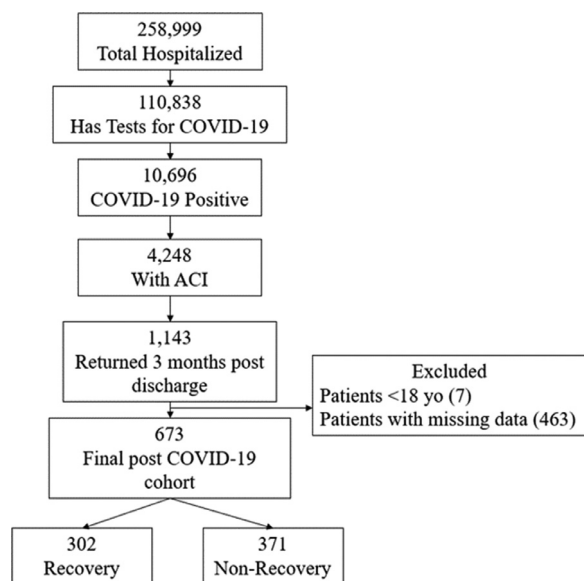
258,999
Total Hospitalized

110,838
Has Tests for COVID-19

10,696
COVID-19 Positive

4,248
With ACI

1,143
Returned 3 months post discharge

Excluded
Patients <18 yo (7)
Patients with missing data (463)

673
Final post COVID-19 cohort

302
Recovery

371
Non-Recovery